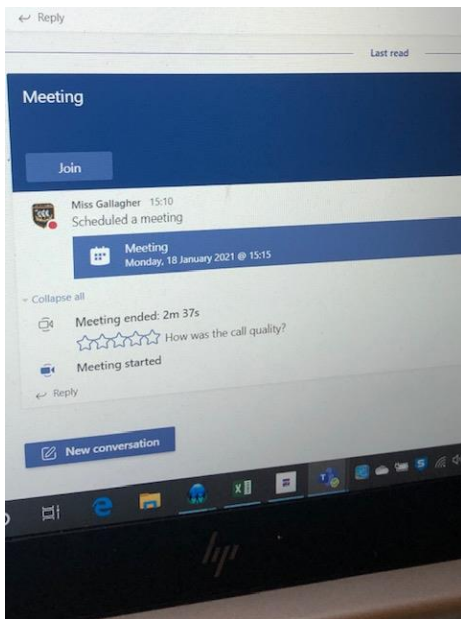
Reply

Last read

Meeting

Join

Miss Gallagher 15:10
Scheduled a meeting

Meeting
Monday, 18 January 2021 @ 15:15

Collapse all

Meeting ended: 2m 37s
How was the call quality?

Meeting started

Reply

New conversation

hp